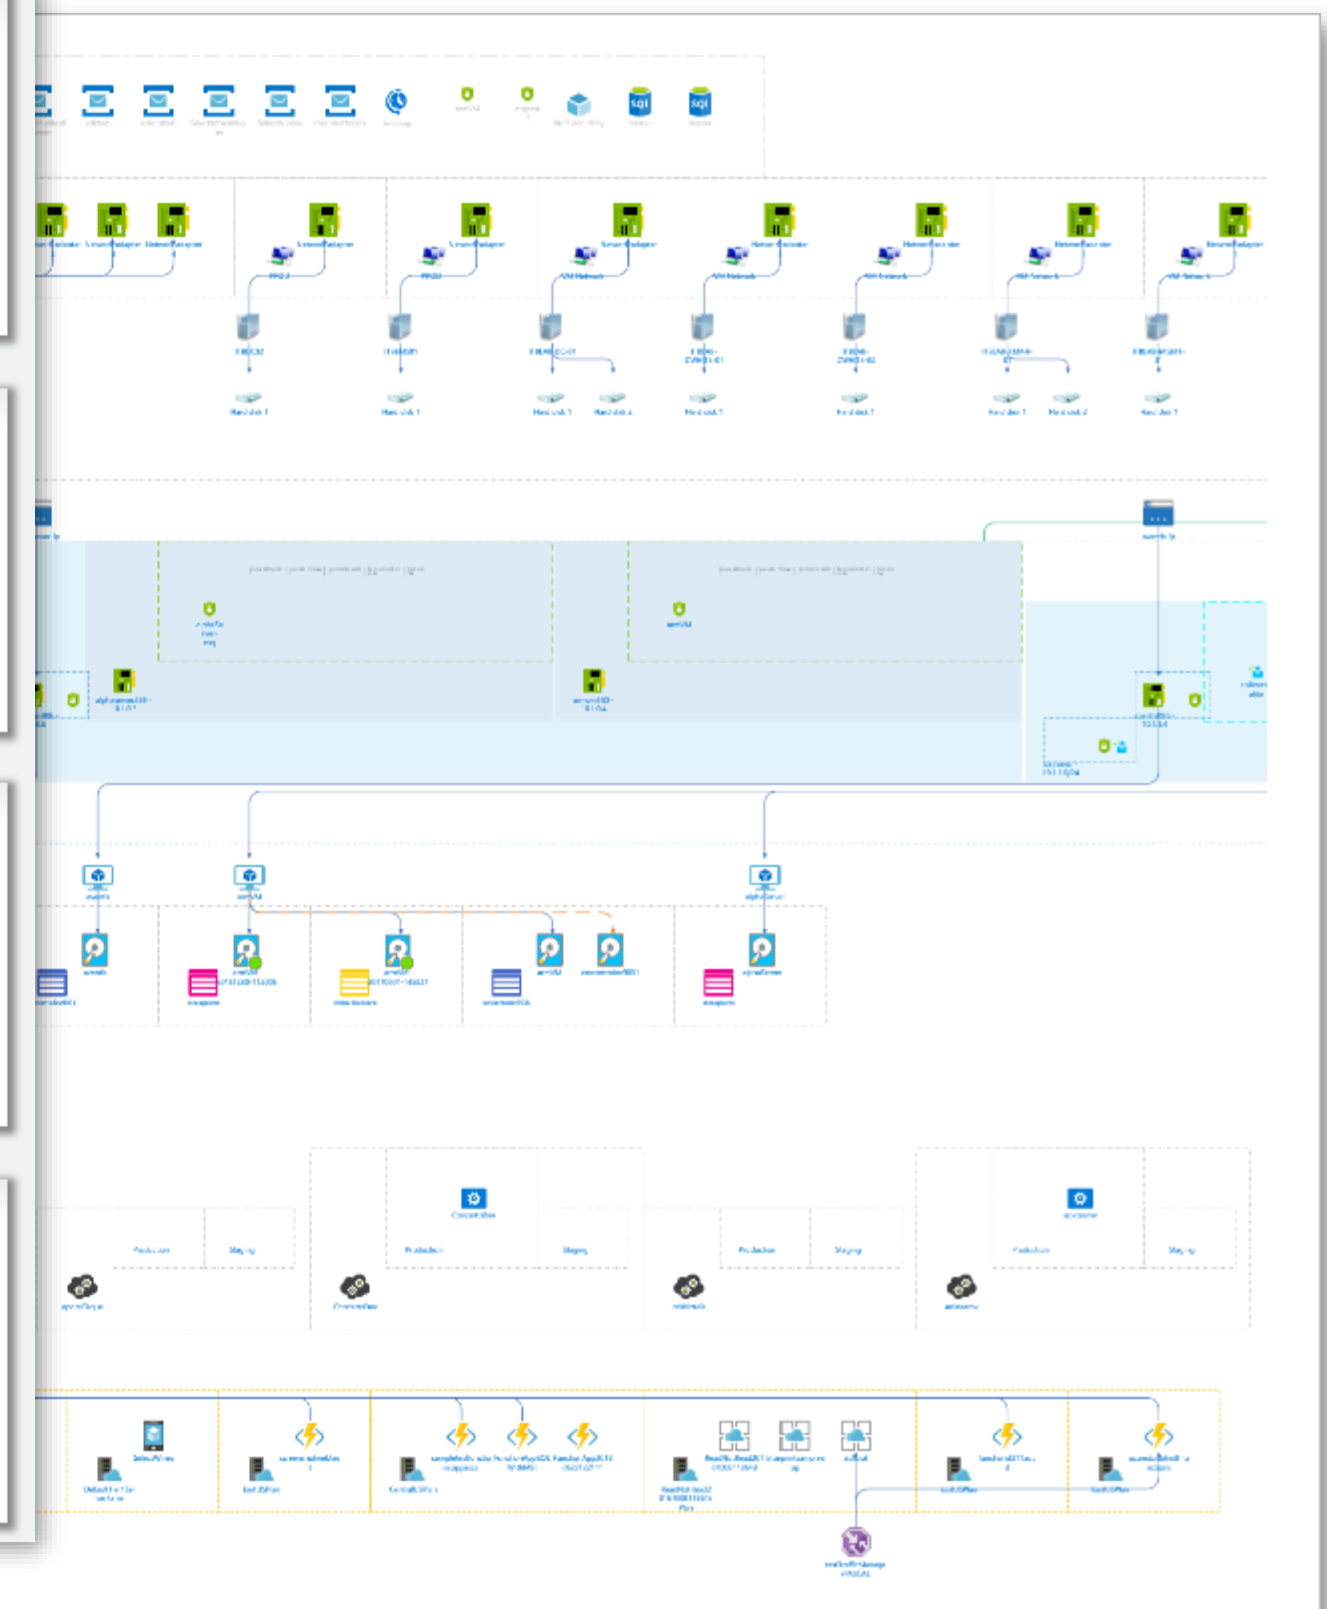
SQL
SQL
Network Adapter
Network Adapter
Network Adapter
Network Adapter
Network Adapter
Network Adapter
Network Adapter
Network Adapter
Network Adapter
Network Adapter
VM Network
VM Network
VM Network
VM Network
VM Network
Hard disk 1
Hard disk 1
Hard disk 1
Hard disk 2
Hard disk 1
Hard disk 1
Hard disk 1
Hard disk 2
Hard disk 1
Production
Staging
Production
Staging
Production
Staging
Production
Staging
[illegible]